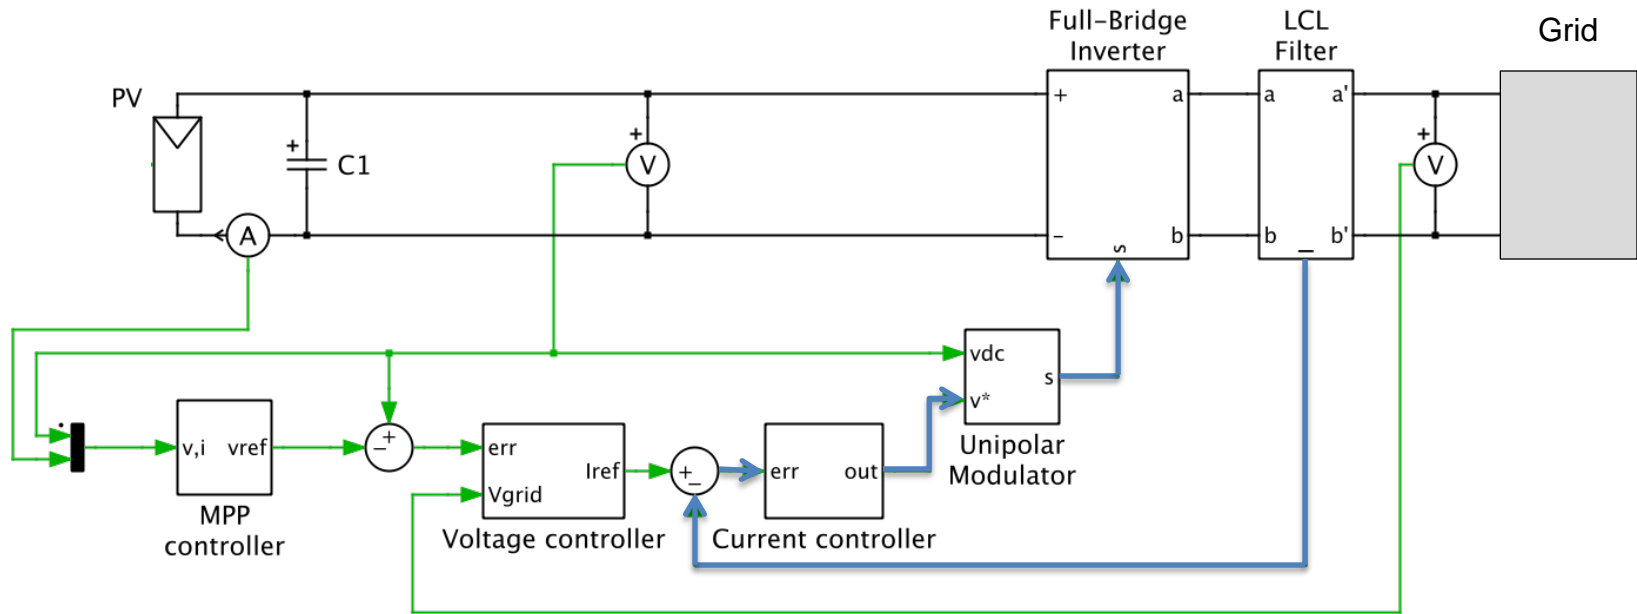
Full–Bridge Inverter

LCL Filter

Grid

PV

C1

+

V

+

a

a

a'

–

s

b

b

b'

V

A

vdc

s

v*

Unipolar Modulator

v,i vref

MPP controller

+

–

err

Iref

Vgrid

Voltage controller

+

–

err out

Current controller